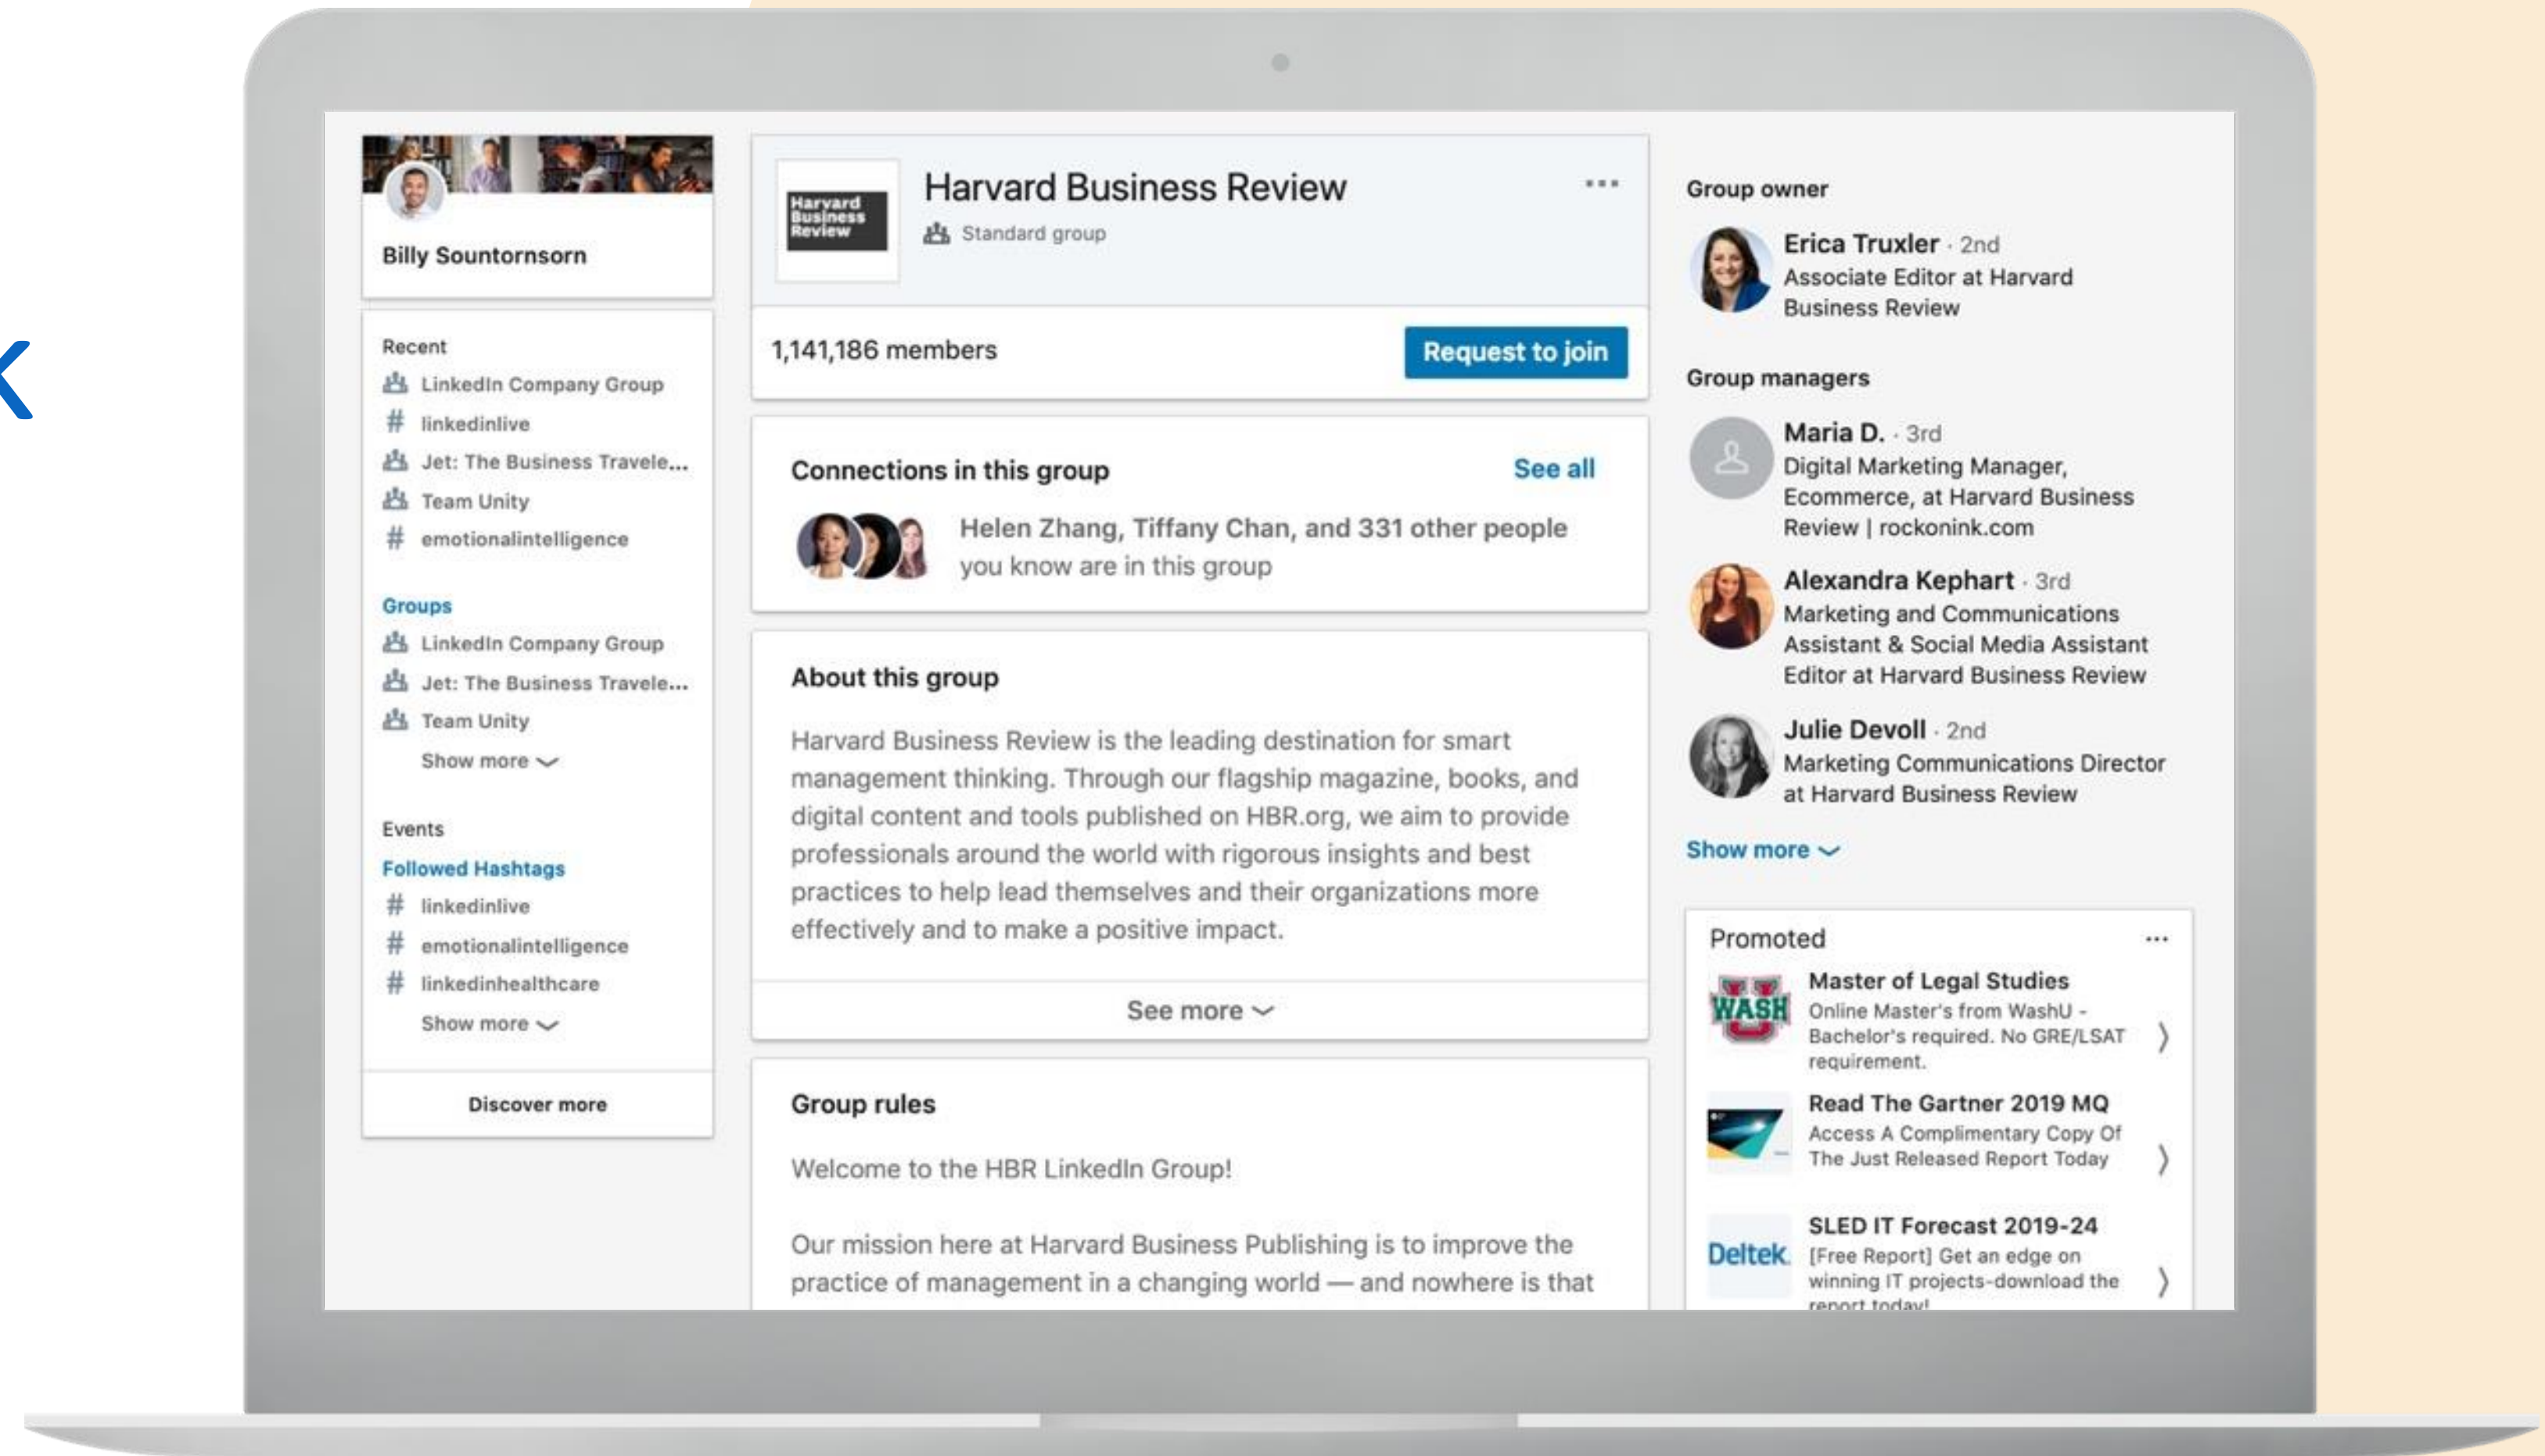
Billy Sountornsorn

Recent
LinkedIn Company Group
linkedinlive
Jet: The Business Travele...
Team Unity
emotionalintelligence

Groups
LinkedIn Company Group
Jet: The Business Travele...
Team Unity
Show more

Events
Followed Hashtags
linkedinlive
emotionalintelligence
linkedinhealthcare
Show more

Discover more

Harvard Business Review
Harvard Business Review
Standard group
...

1,141,186 members
Request to join

Connections in this group
See all
Helen Zhang, Tiffany Chan, and 331 other people you know are in this group

About this group
Harvard Business Review is the leading destination for smart management thinking. Through our flagship magazine, books, and digital content and tools published on HBR.org, we aim to provide professionals around the world with rigorous insights and best practices to help lead themselves and their organizations more effectively and to make a positive impact.

See more

Group rules
Welcome to the HBR LinkedIn Group!

Our mission here at Harvard Business Publishing is to improve the practice of management in a changing world — and nowhere is that

Group owner
Erica Truxler · 2nd
Associate Editor at Harvard Business Review

Group managers
Maria D. · 3rd
Digital Marketing Manager, Ecommerce, at Harvard Business Review | rockonink.com
Alexandra Kephart · 3rd
Marketing and Communications Assistant & Social Media Assistant Editor at Harvard Business Review
Julie Devoll · 2nd
Marketing Communications Director at Harvard Business Review
Show more

Promoted ...
WASH U
Master of Legal Studies
Online Master's from WashU - Bachelor's required. No GRE/LSAT requirement.
Read The Gartner 2019 MQ
Access A Complimentary Copy Of The Just Released Report Today
Deltek
SLED IT Forecast 2019-24
[Free Report] Get an edge on winning IT projects-download the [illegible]